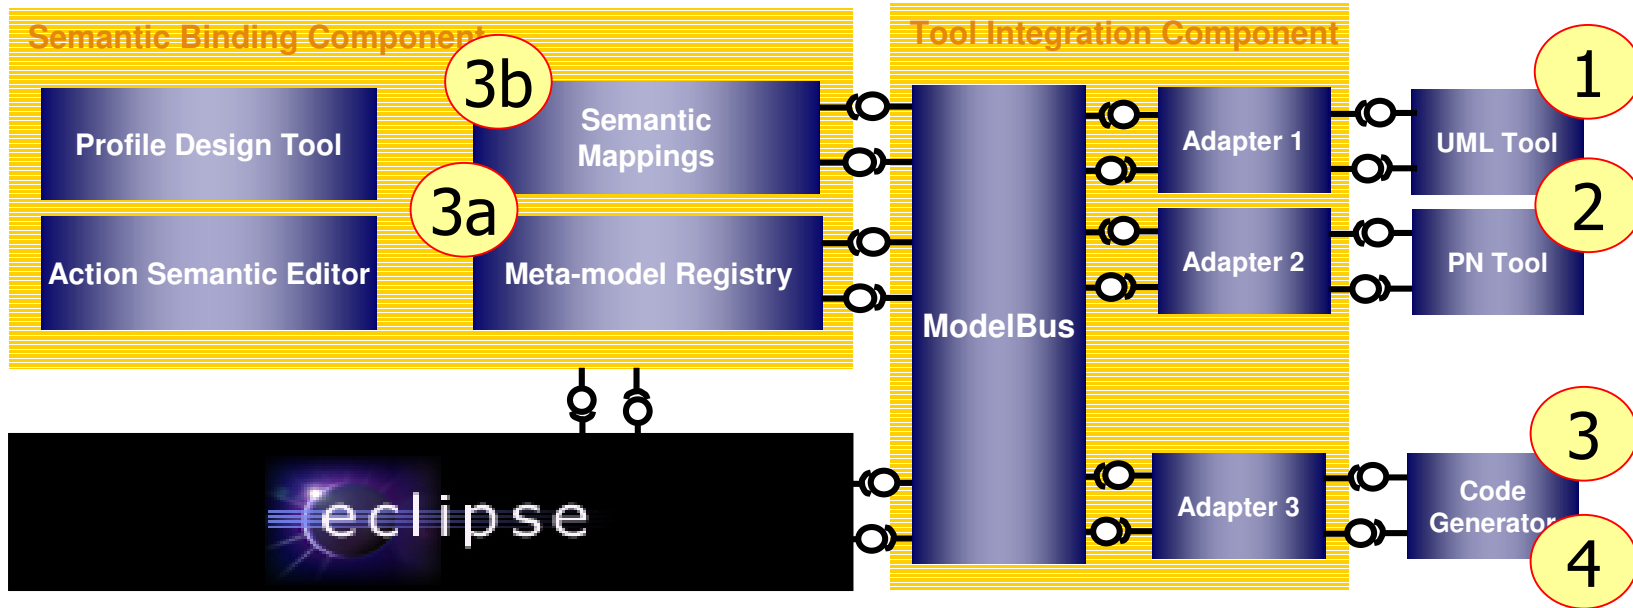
Semantic Binding Component

Profile Design Tool

Action Semantic Editor

3b

Semantic Mappings

3a

Meta-model Registry

eclipse

Tool Integration Component

ModelBus

Adapter 1

Adapter 2

Adapter 3

1

UML Tool

2

PN Tool

3

Code Generator

4